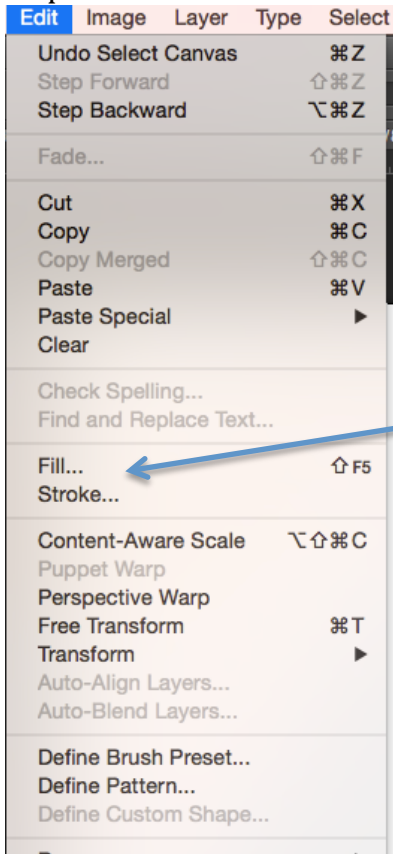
Edit Image Layer Type Select

Undo Select Canvas ⌘Z
Step Forward ⇧⌘Z
Step Backward ⌥⌘Z

Fade... ⇧⌘F

Cut ⌘X
Copy ⌘C
Copy Merged ⇧⌘C
Paste ⌘V
Paste Special ▶
Clear

Check Spelling...
Find and Replace Text...

Fill... ⇧F5
Stroke...

Content-Aware Scale ⌥⇧⌘C
Puppet Warp
Perspective Warp
Free Transform ⌘T
Transform ▶
Auto-Align Layers...
Auto-Blend Layers...

Define Brush Preset...
Define Pattern...
Define Custom Shape...

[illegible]